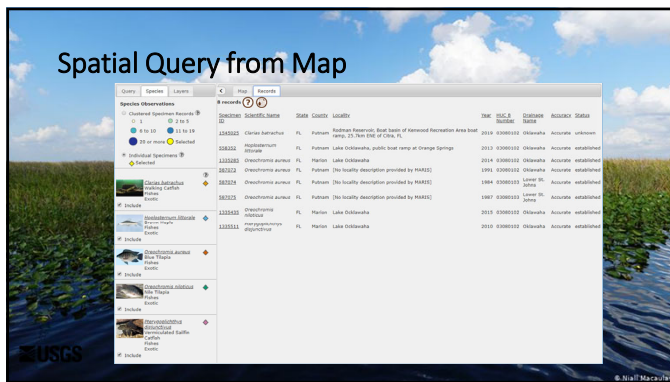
Spatial Query from Map

Query Species Layers

Species Observations

Clustered Specimen Records
1 2 to 5
6 to 10 11 to 19
20 or more Selected

Individual Specimens
Selected

Clarias batrachus
Walking Catfish
Fishes
Exotic
Include

Hoplosternum littorale
Brown Hoplo
Fishes
Exotic
Include

Oreochromis aureus
Blue Tilapia
Fishes
Exotic
Include

Oreochromis niloticus
Nile Tilapia
Fishes
Exotic
Include

Pterygoplichthys disjunctivus
Vermiculated Sailfin Catfish
Fishes
Exotic
Include

Map Records

8 records

| Specimen ID | Scientific Name | State | County | Locality | Year | HUC 8 Number | Drainage Name | Accuracy | Status |
|---|---|---|---|---|---|---|---|---|---|
| 1545025 | Clarias batrachus | FL | Putnam | Rodman Reservoir, Boat basin of Kenwood Recreation Area boat ramp, 25.7km ENE of Citra, FL | 2019 | 03080102 | Oklawaha | Accurate | unknown |
| 358352 | Hoplosternum littorale | FL | Putnam | Lake Ocklawaha, public boat ramp at Orange Springs | 2017 | 03080102 | Oklawaha | Accurate | established |
| 1335285 | Oreochromis aureus | FL | Marion | Lake Ocklawaha | 2014 | 03080102 | Oklawaha | Accurate | established |
| 587072 | Oreochromis aureus | FL | Putnam | [No locality description provided by MARIS] | 1991 | 03080102 | Oklawaha | Accurate | established |
| 587074 | Oreochromis aureus | FL | Putnam | [No locality description provided by MARIS] | 1984 | 03080103 | Lower St. Johns | Accurate | established |
| 587075 | Oreochromis aureus | FL | Putnam | [No locality description provided by MARIS] | 1987 | 03080103 | Lower St. Johns | Accurate | established |
| 1335435 | Oreochromis niloticus | FL | Marion | Lake Ocklawaha | 2015 | 03080102 | Oklawaha | Accurate | established |
| 1335511 | Pterygoplichthys disjunctivus | FL | Marion | Lake Ocklawaha | 2010 | 03080102 | Oklawaha | Accurate | established |

USGS

© Niall Macaula